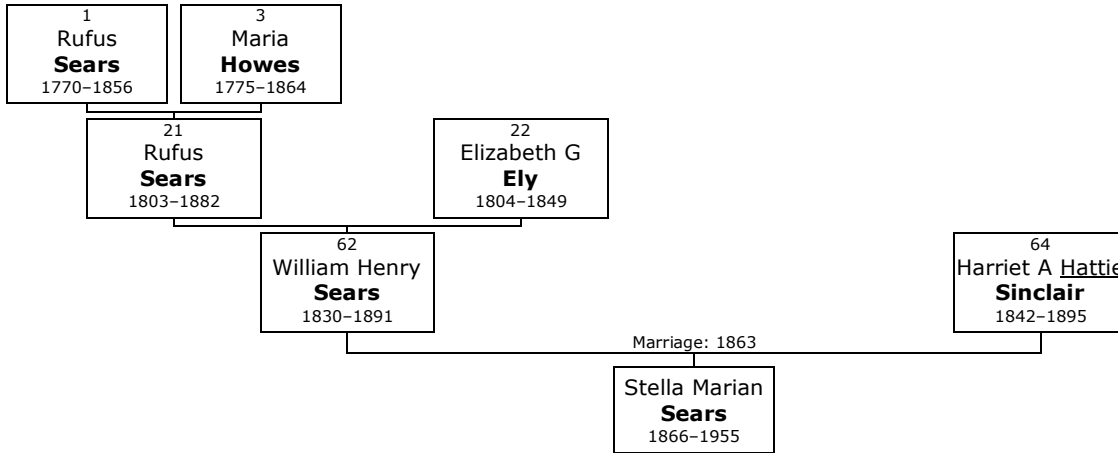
1
Rufus
**Sears**
1770–1856

3
Maria
**Howes**
1775–1864

21
Rufus
**Sears**
1803–1882

22
Elizabeth G
**Ely**
1804–1849

62
William Henry
**Sears**
1830–1891

64
Harriet A Hattie
**Sinclair**
1842–1895

Marriage: 1863

Stella Marian
**Sears**
1866–1955